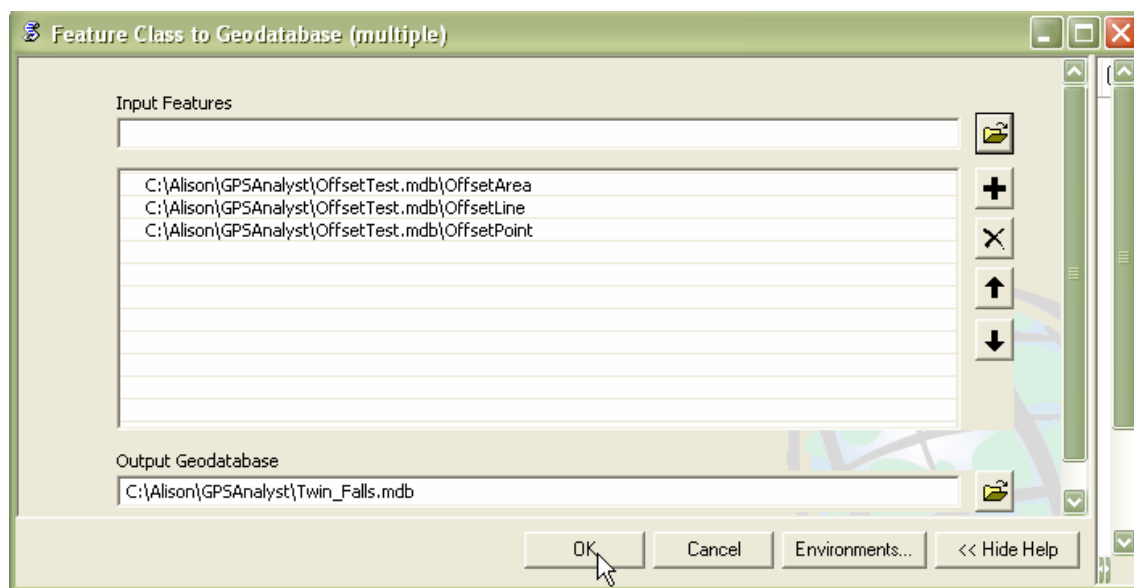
Feature Class to Geodatabase (multiple)

Input Features

C:\Alison\GPSAnalyst\OffsetTest.mdb\OffsetArea
C:\Alison\GPSAnalyst\OffsetTest.mdb\OffsetLine
C:\Alison\GPSAnalyst\OffsetTest.mdb\OffsetPoint

Output Geodatabase

C:\Alison\GPSAnalyst\Twin_Falls.mdb

OK Cancel Environments... << Hide Help